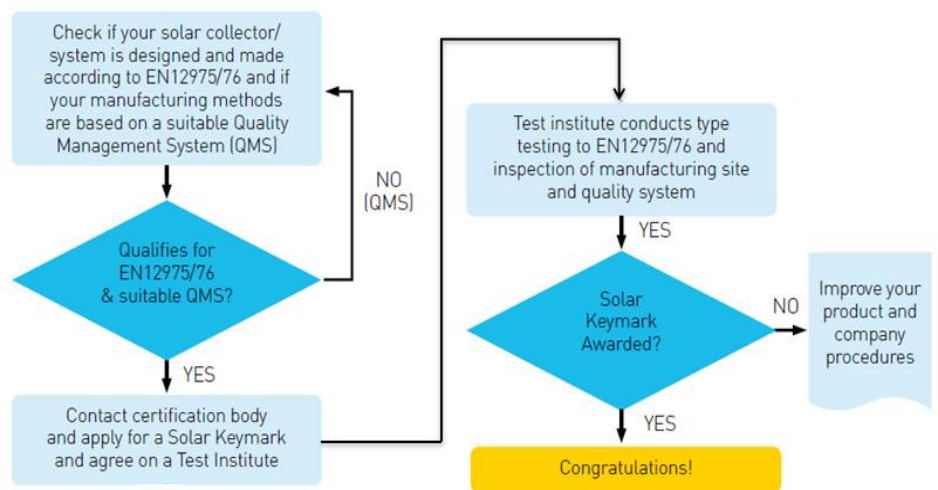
Check if your solar collector/ system is designed and made according to EN12975/76 and if your manufacturing methods are based on a suitable Quality Management System (QMS)

Qualifies for EN12975/76 & suitable QMS?

NO (QMS)

YES

Contact certification body and apply for a Solar Keymark and agree on a Test Institute

Test institute conducts type testing to EN12975/76 and inspection of manufacturing site and quality system

YES

Solar Keymark Awarded?

NO

Improve your product and company procedures

YES

Congratulations!